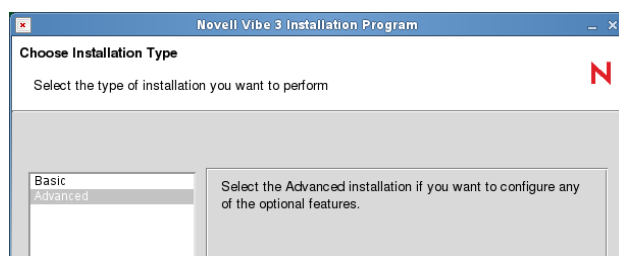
Novell Vibe 3 Installation Program

Choose Installation Type

Select the type of installation you want to perform

N

Basic
Advanced

Select the Advanced installation if you want to configure any of the optional features.